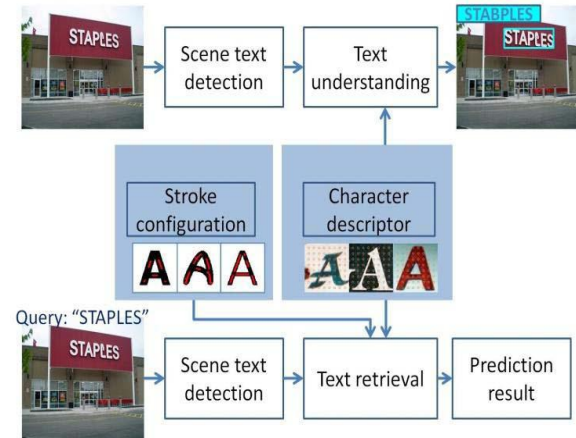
STAPLES

Scene text detection

Text understanding

STABPLES

STAPLES

Stroke configuration

A A A

Character descriptor

A A A

Query: "STAPLES"

STAPLES

Scene text detection

Text retrieval

Prediction result